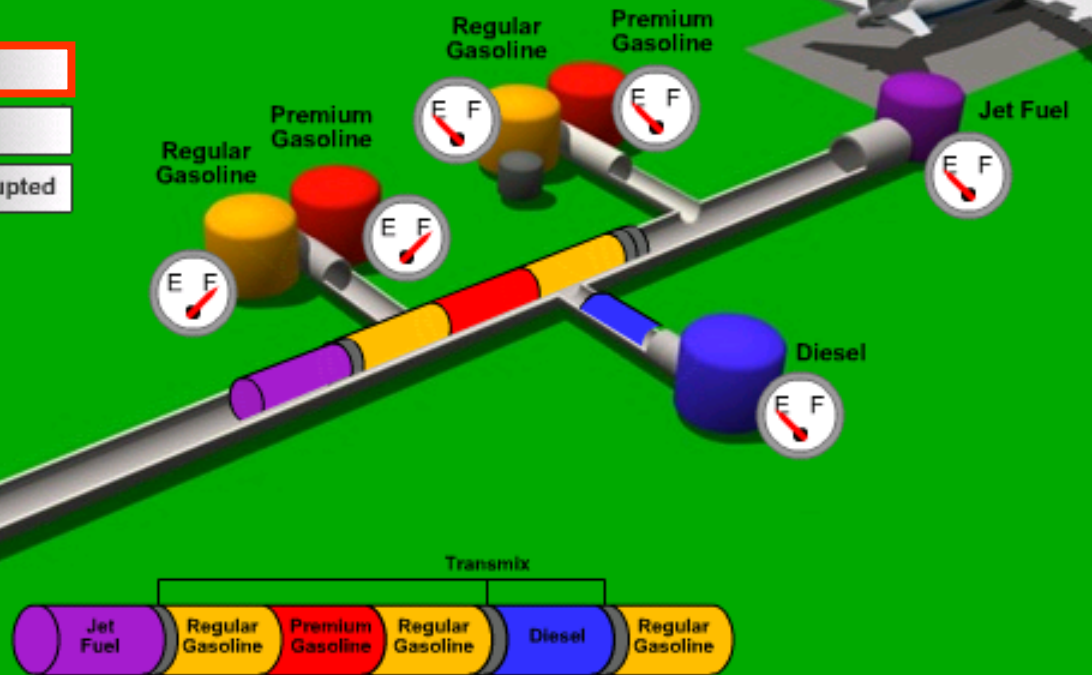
upted

Regular Gasoline

Premium Gasoline

E F

E F

Regular Gasoline

Premium Gasoline

E F

E F

Jet Fuel

E F

Diesel

E F

Transmix

Jet Fuel

Regular Gasoline

Premium Gasoline

Regular Gasoline

Diesel

Regular Gasoline